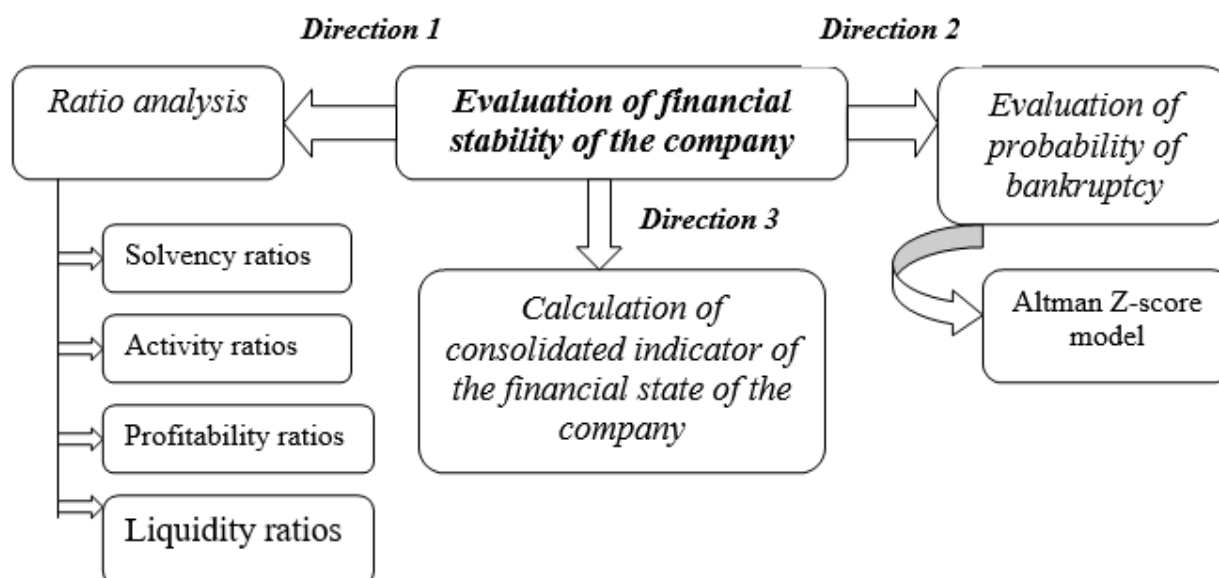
Direction 1

Direction 2

Ratio analysis

Evaluation of financial stability of the company

Evaluation of probability of bankruptcy

Direction 3

Solvency ratios

Activity ratios

Profitability ratios

Liquidity ratios

Calculation of consolidated indicator of the financial state of the company

Altman Z-score model